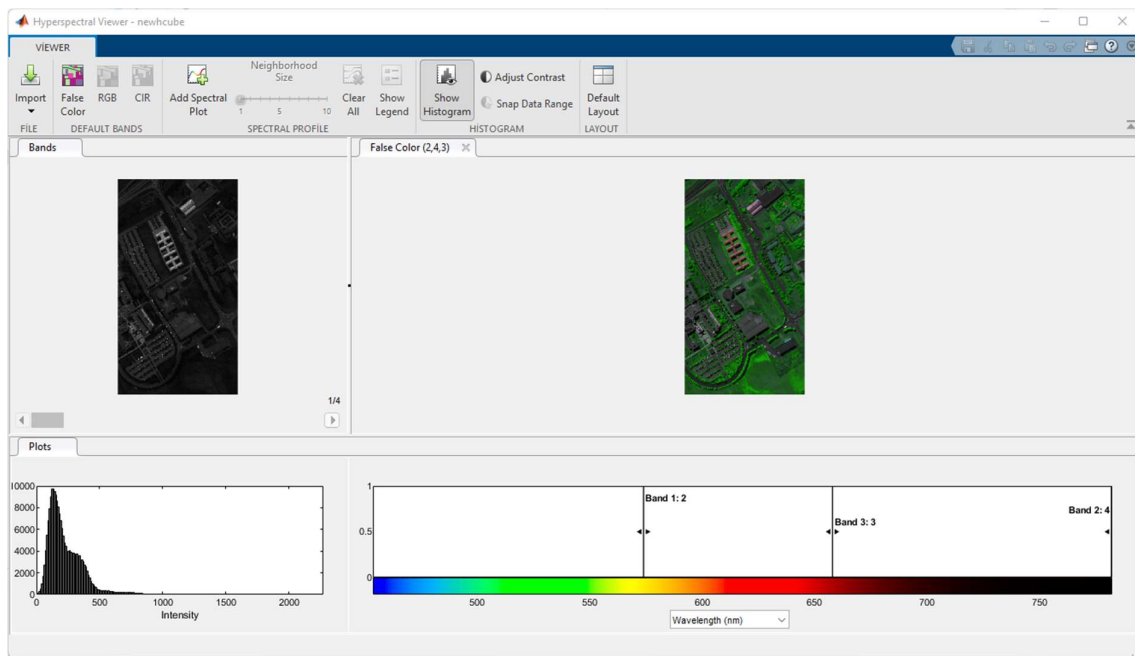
Hyperspectral Viewer - newhcube

VIEWER

Import
FILE

False Color
RGB
CIR
DEFAULT BANDS

Add Spectral Plot
Neighborhood Size
1 5 10
Clear All
Show Legend
SPECTRAL PROFILE

Show Histogram
Adjust Contrast
Snap Data Range
HISTOGRAM

Default Layout
LAYOUT

Bands

1/4

False Color (2,4,3)

Plots

10000
8000
6000
4000
2000
0
0 500 1000 1500 2000
Intensity

1
0.5
0
Band 1: 2
Band 3: 3
Band 2: 4
500 550 600 650 700 750
Wavelength (nm)